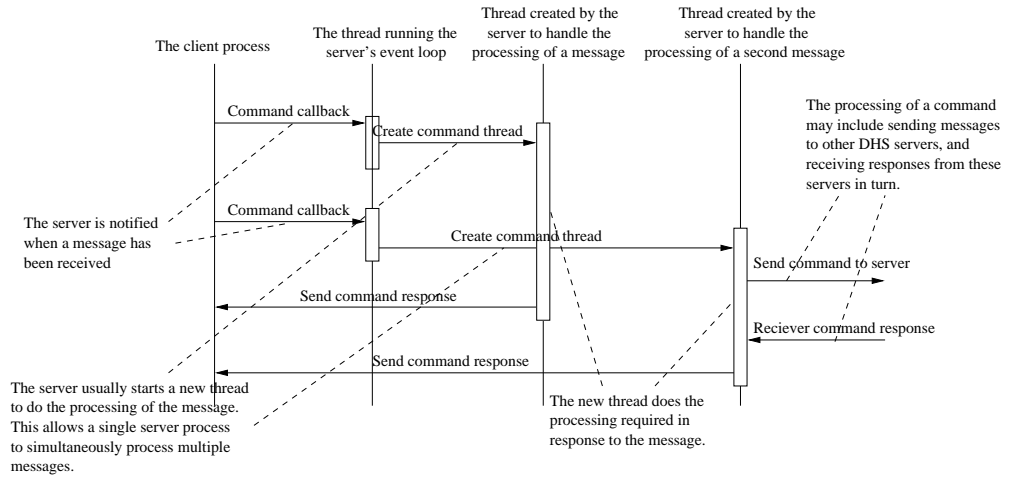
The client process

The thread running the server's event loop

Thread created by the server to handle the processing of a message

Thread created by the server to handle the processing of a second message

Command callback

Create command thread

The processing of a command may include sending messages to other DHS servers, and receiving responses from these servers in turn.

The server is notified when a message has been received

Command callback

Create command thread

Send command to server

Send command response

Reciever command response

Send command response

The server usually starts a new thread to do the processing of the message. This allows a single server process to simultaneously process multiple messages.

The new thread does the processing required in response to the message.